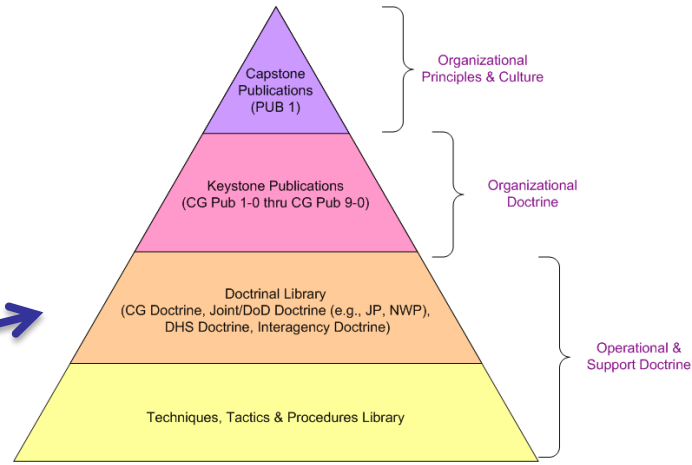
Capstone Publications (PUB 1)

Organizational Principles & Culture

Keystone Publications (CG Pub 1-0 thru CG Pub 9-0)

Organizational Doctrine

Doctrinal Library (CG Doctrine, Joint/DoD Doctrine (e.g., JP, NWP), DHS Doctrine, Interagency Doctrine)

Operational & Support Doctrine

Techniques, Tactics & Procedures Library